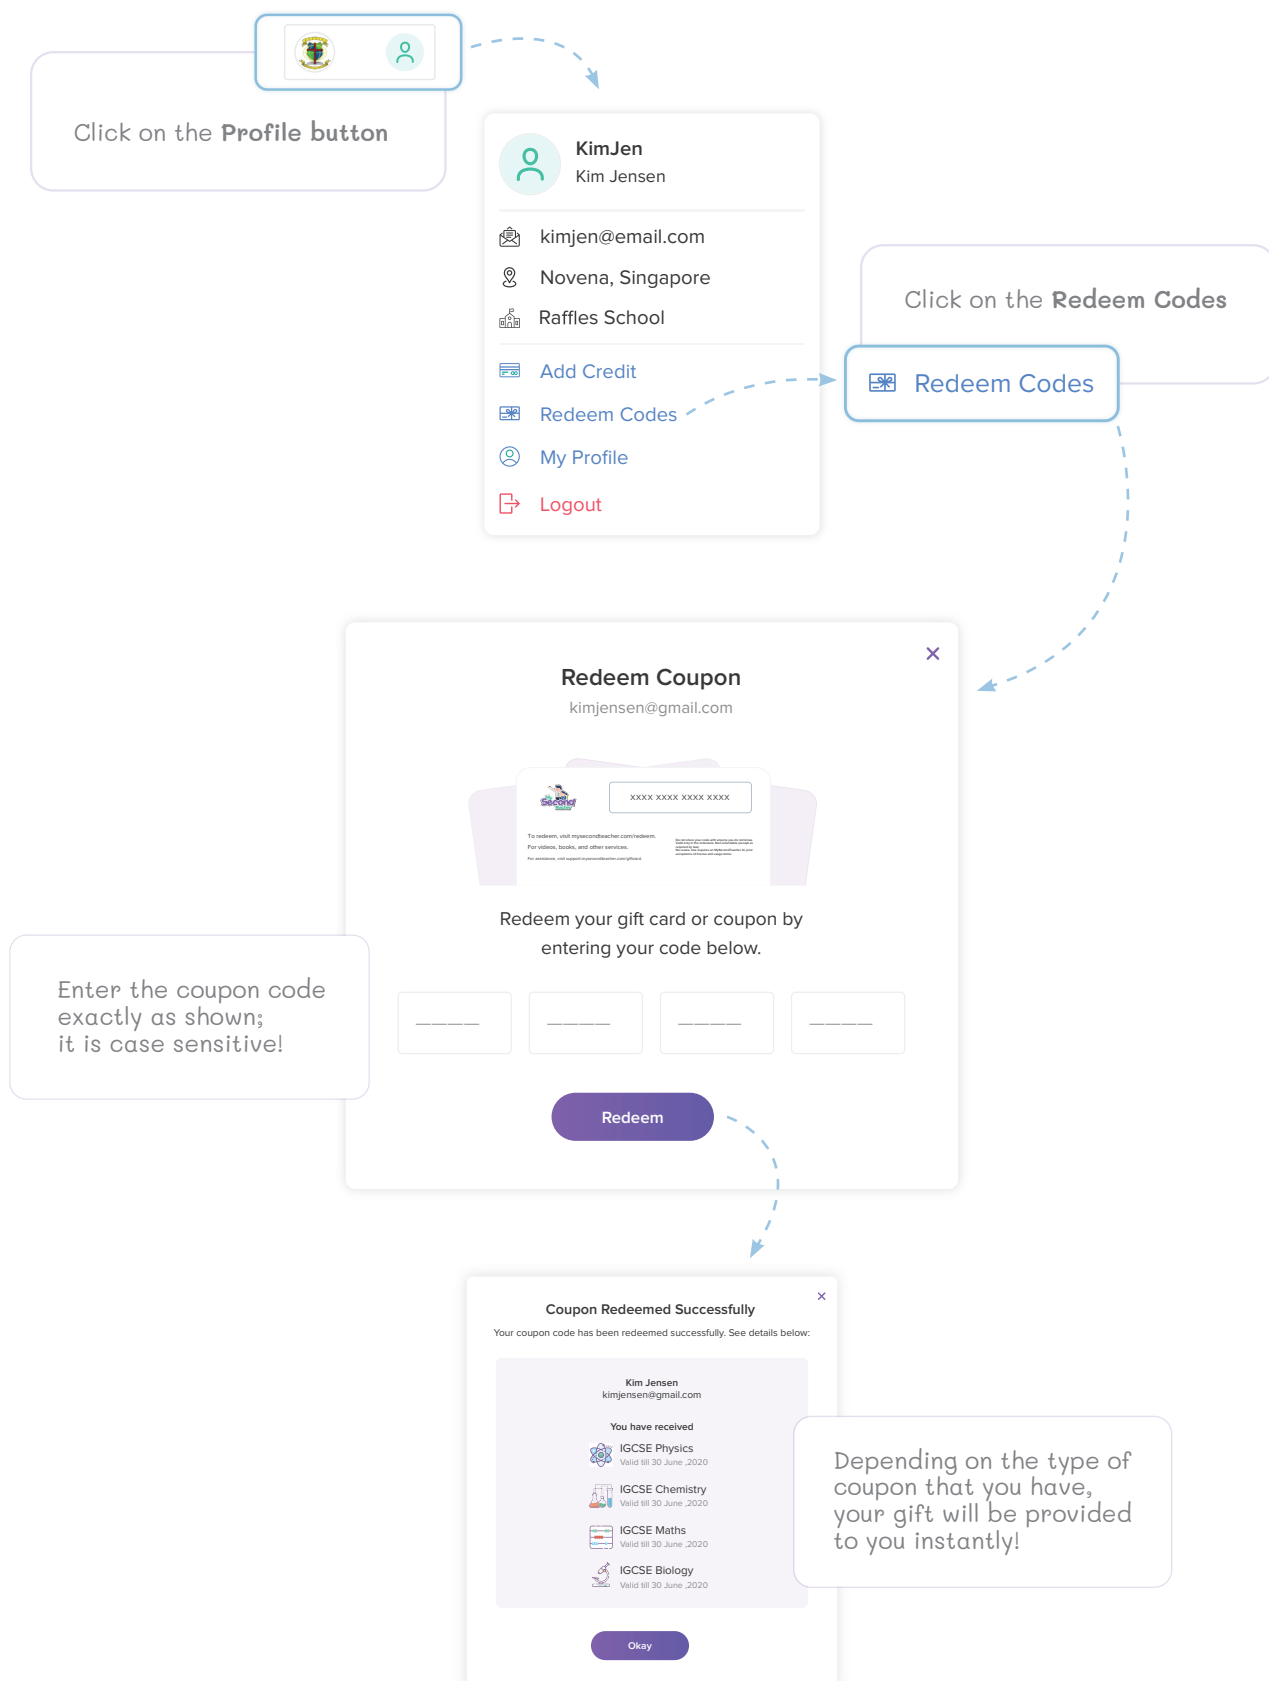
Click on the **Profile button**

KimJen
Kim Jensen

kimjen@email.com
Novena, Singapore
Raffles School

Add Credit
Redeem Codes
My Profile
Logout

Click on the **Redeem Codes**

Redeem Codes

Redeem Coupon
kimjensen@gmail.com

xxxx xxxx xxxx xxxx

To redeem, visit mysecondteacher.com/redeem.
For videos, books, and other services.
For assistance, visit support.mysecondteacher.com/giftcard.

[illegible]

Redeem your gift card or coupon by entering your code below.

Enter the coupon code exactly as shown; it is case sensitive!

Redeem

Coupon Redeemed Successfully
Your coupon code has been redeemed successfully. See details below:

Kim Jensen
kimjensen@gmail.com

You have received
IGCSE Physics
Valid till 30 June ,2020
IGCSE Chemistry
Valid till 30 June ,2020
IGCSE Maths
Valid till 30 June ,2020
IGCSE Biology
Valid till 30 June ,2020

Okay

Depending on the type of coupon that you have, your gift will be provided to you instantly!